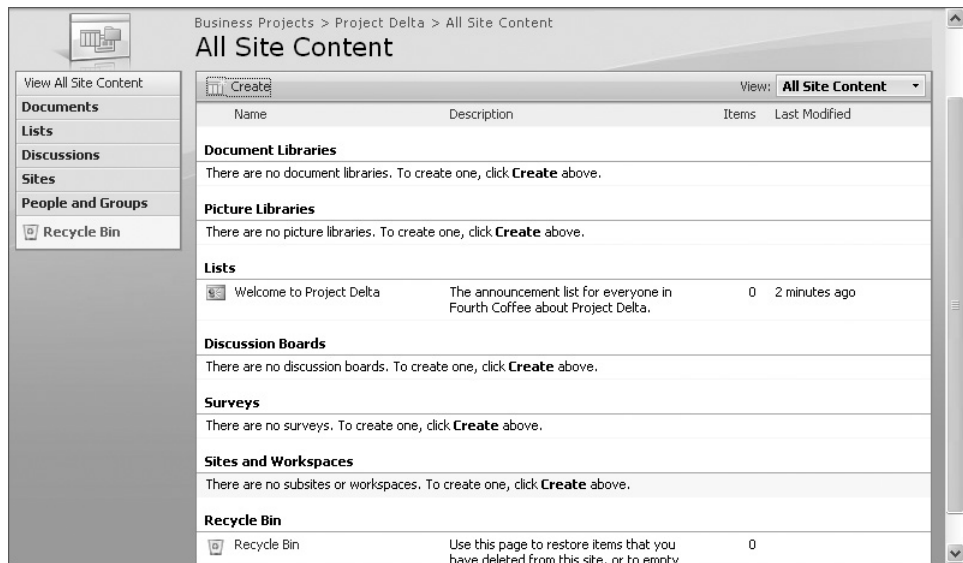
Business Projects > Project Delta > All Site Content
All Site Content

View All Site Content
Documents
Lists
Discussions
Sites
People and Groups
Recycle Bin

Create
View: All Site Content

| Name | Description | Items | Last Modified |
|---|---|---|---|
| **Document Libraries** | | | |
| There are no document libraries. To create one, click **Create** above. | | | |
| **Picture Libraries** | | | |
| There are no picture libraries. To create one, click **Create** above. | | | |
| **Lists** | | | |
| Welcome to Project Delta | The announcement list for everyone in Fourth Coffee about Project Delta. | 0 | 2 minutes ago |
| **Discussion Boards** | | | |
| There are no discussion boards. To create one, click **Create** above. | | | |
| **Surveys** | | | |
| There are no surveys. To create one, click **Create** above. | | | |
| **Sites and Workspaces** | | | |
| There are no subsites or workspaces. To create one, click **Create** above. | | | |
| **Recycle Bin** | | | |
| Recycle Bin | Use this page to restore items that you have deleted from this site, or to empty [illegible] | 0 | |